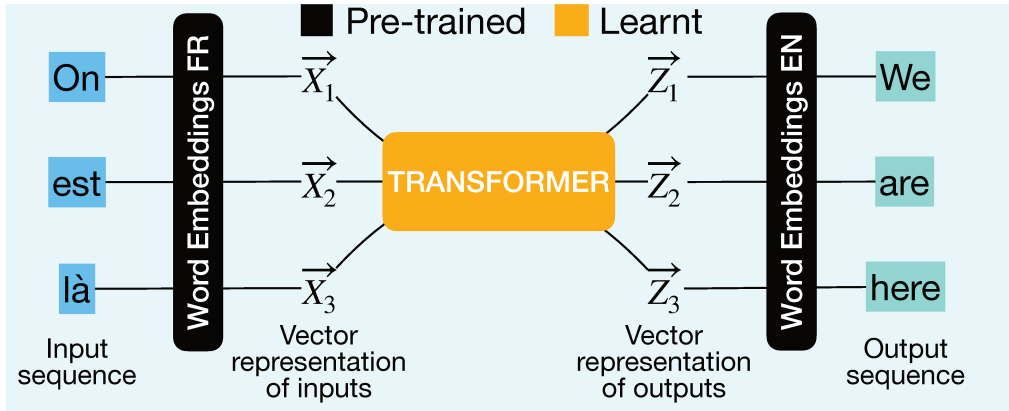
Pre-trained
Learnt

On
est
là
Input sequence

Word Embeddings FR

$\overrightarrow{X_1}$
$\overrightarrow{X_2}$
$\overrightarrow{X_3}$
Vector representation of inputs

TRANSFORMER

$\overrightarrow{Z_1}$
$\overrightarrow{Z_2}$
$\overrightarrow{Z_3}$
Vector representation of outputs

Word Embeddings EN

We
are
here
Output sequence